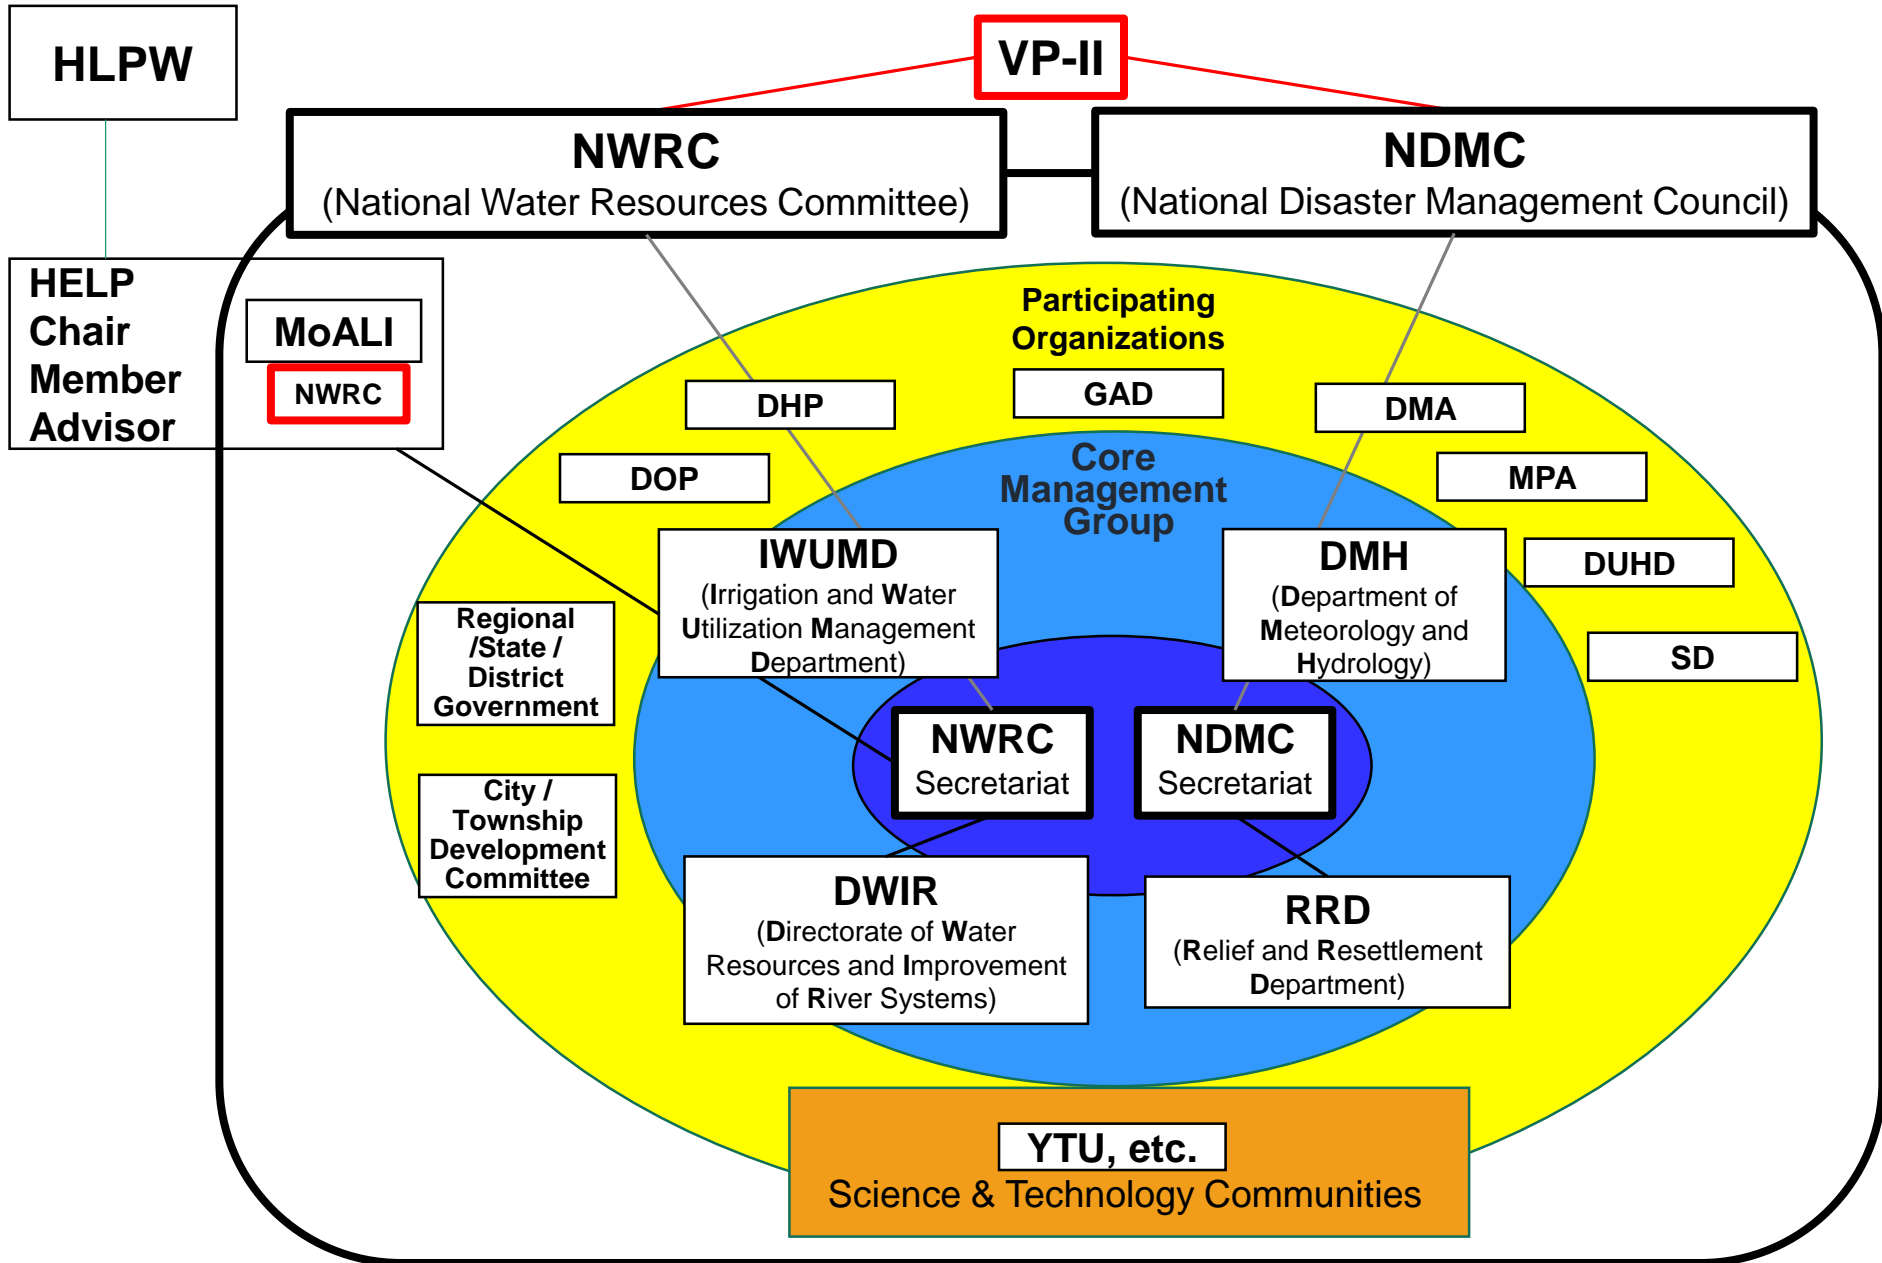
HLPW

VP-II

NWRC
(National Water Resources Committee)

NDMC
(National Disaster Management Council)

HELP
Chair
Member
Advisor

MoALI

NWRC

Participating Organizations

DHP

GAD

DMA

DOP

MPA

Core Management Group

IWUMD
(Irrigation and Water Utilization Management Department)

DMH
(Department of Meteorology and Hydrology)

DUHD

SD

Regional /State / District Government

NWRC
Secretariat

NDMC
Secretariat

City / Township Development Committee

DWIR
(Directorate of Water Resources and Improvement of River Systems)

RRD
(Relief and Resettlement Department)

YTU, etc.
Science & Technology Communities